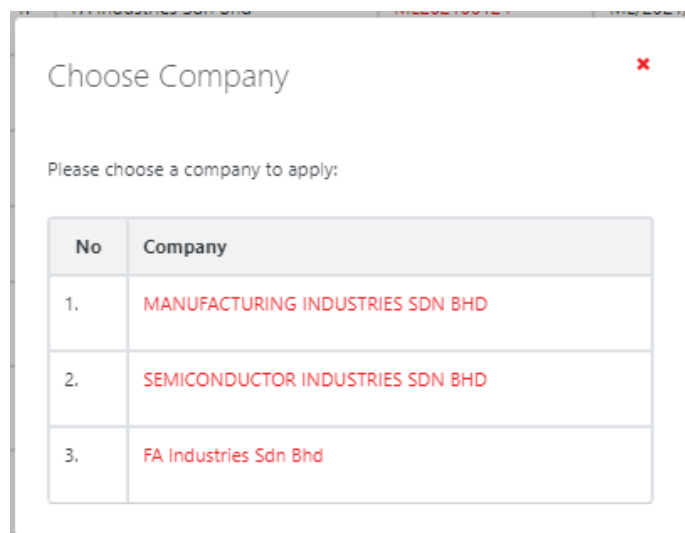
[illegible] FA Industries Sdn Bhd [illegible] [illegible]

Choose Company

×

Please choose a company to apply:

| No | Company |
|---|---|
| 1. | MANUFACTURING INDUSTRIES SDN BHD |
| 2. | SEMICONDUCTOR INDUSTRIES SDN BHD |
| 3. | FA Industries Sdn Bhd |